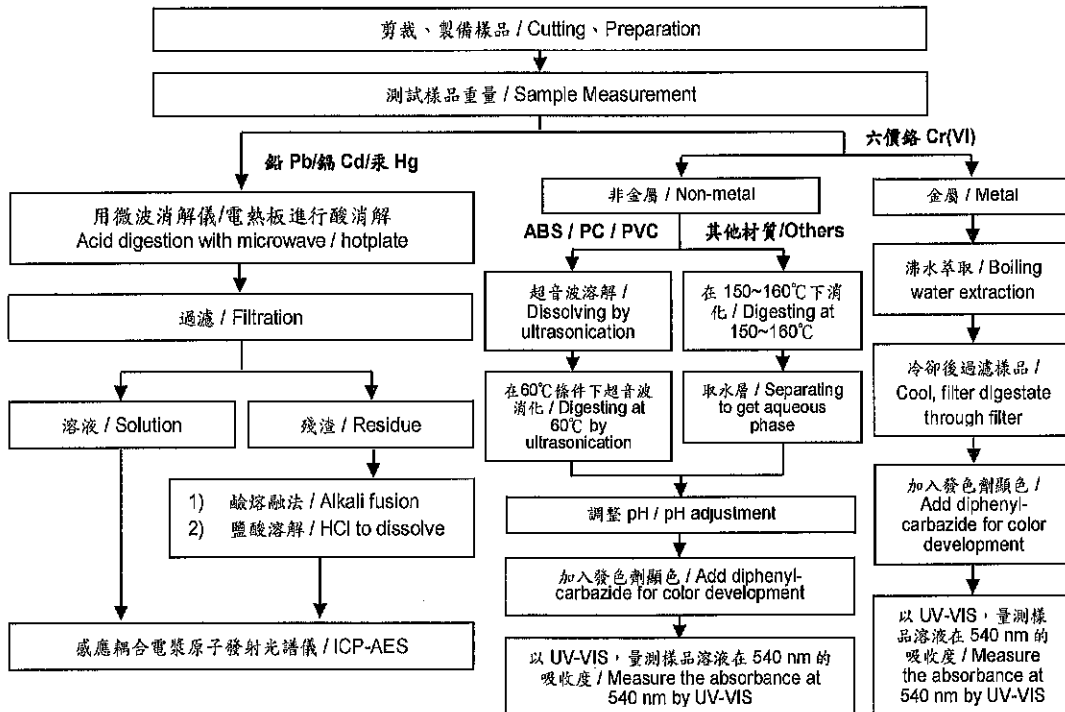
剪裁、製備樣品 / Cutting、Preparation

測試樣品重量 / Sample Measurement

鉛 Pb/鎘 Cd/汞 Hg

六價鉻 Cr(VI)

用微波消解儀/電熱板進行酸消解 Acid digestion with microwave / hotplate

過濾 / Filtration

溶液 / Solution

殘渣 / Residue

1) 鹼熔融法 / Alkali fusion
2) 鹽酸溶解 / HCl to dissolve

感應耦合電漿原子發射光譜儀 / ICP-AES

非金屬 / Non-metal

ABS / PC / PVC

其他材質/Others

超音波溶解 / Dissolving by ultrasonication

在 150~160℃下消化 / Digesting at 150~160℃

在60℃條件下超音波消化 / Digesting at 60℃ by ultrasonication

取水層 / Separating to get aqueous phase

調整 pH / pH adjustment

加入發色劑顯色 / Add diphenyl-carbazide for color development

以 UV-VIS，量測樣品溶液在 540 nm 的吸收度 / Measure the absorbance at 540 nm by UV-VIS

金屬 / Metal

沸水萃取 / Boiling water extraction

冷卻後過濾樣品 / Cool, filter digestate through filter

加入發色劑顯色 / Add diphenyl-carbazide for color development

以 UV-VIS，量測樣品溶液在 540 nm 的吸收度 / Measure the absorbance at 540 nm by UV-VIS